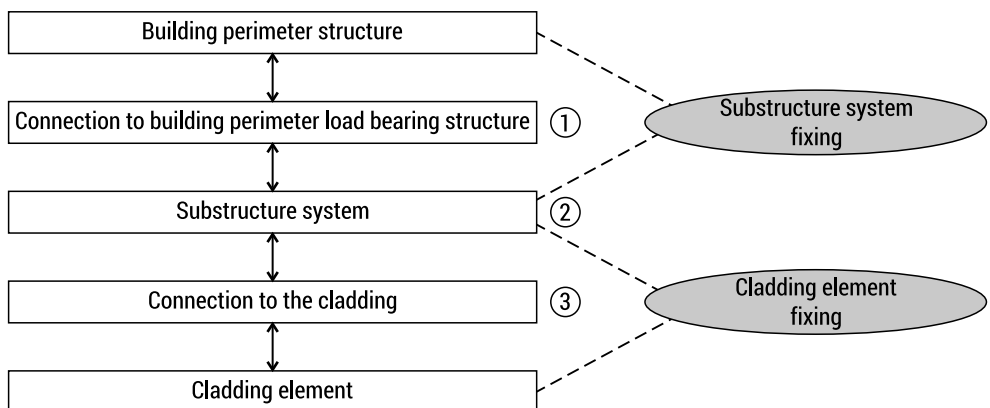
Building perimeter structure

Connection to building perimeter load bearing structure ①

Substructure system ②

Connection to the cladding ③

Cladding element

Substructure system fixing

Cladding element fixing